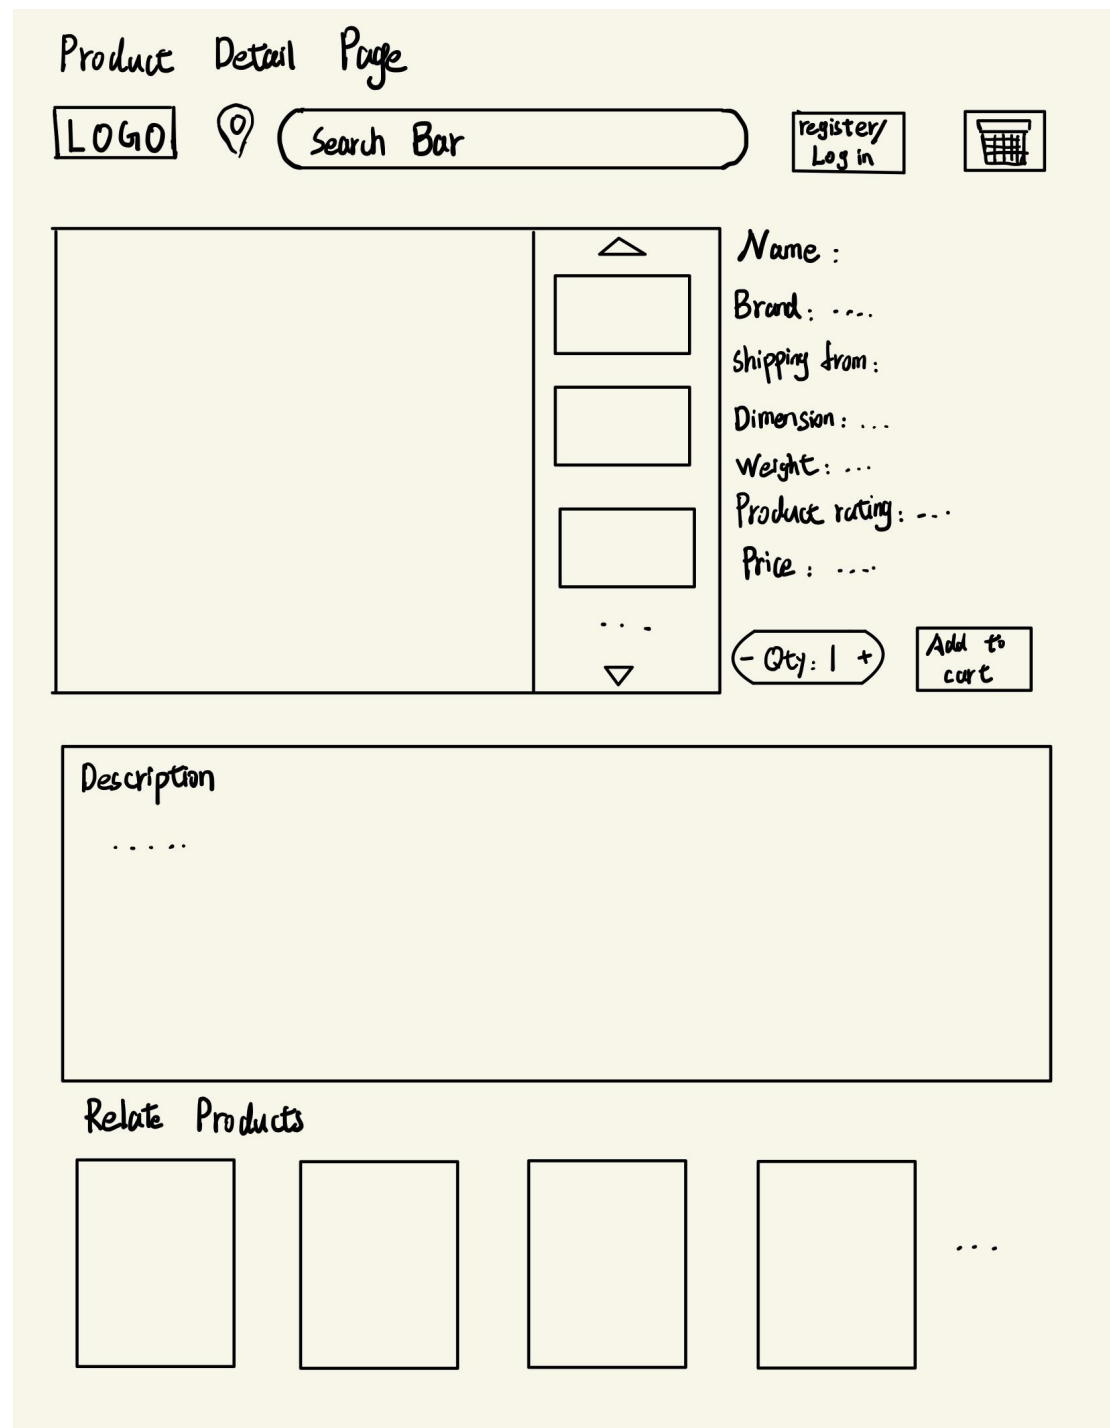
Product Detail Page

LOGO

Search Bar

register/ Log in

...

Name :

Brand : ....

shipping from :

Dimension : ...

Weight : ...

Produce rating : ...

Price : ....

- Qty : 1 +

Add to cart

Description

.....

Relate Products

...